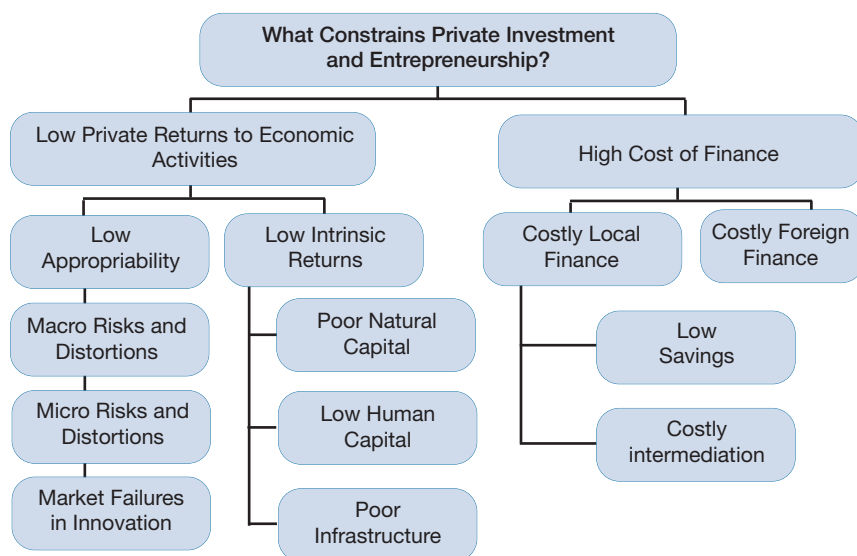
What Constrains Private Investment and Entrepreneurship?

Low Private Returns to Economic Activities

High Cost of Finance

Low Appropriability

Low Intrinsic Returns

Costly Local Finance

Costly Foreign Finance

Macro Risks and Distortions

Micro Risks and Distortions

Market Failures in Innovation

Poor Natural Capital

Low Human Capital

Poor Infrastructure

Low Savings

Costly intermediation